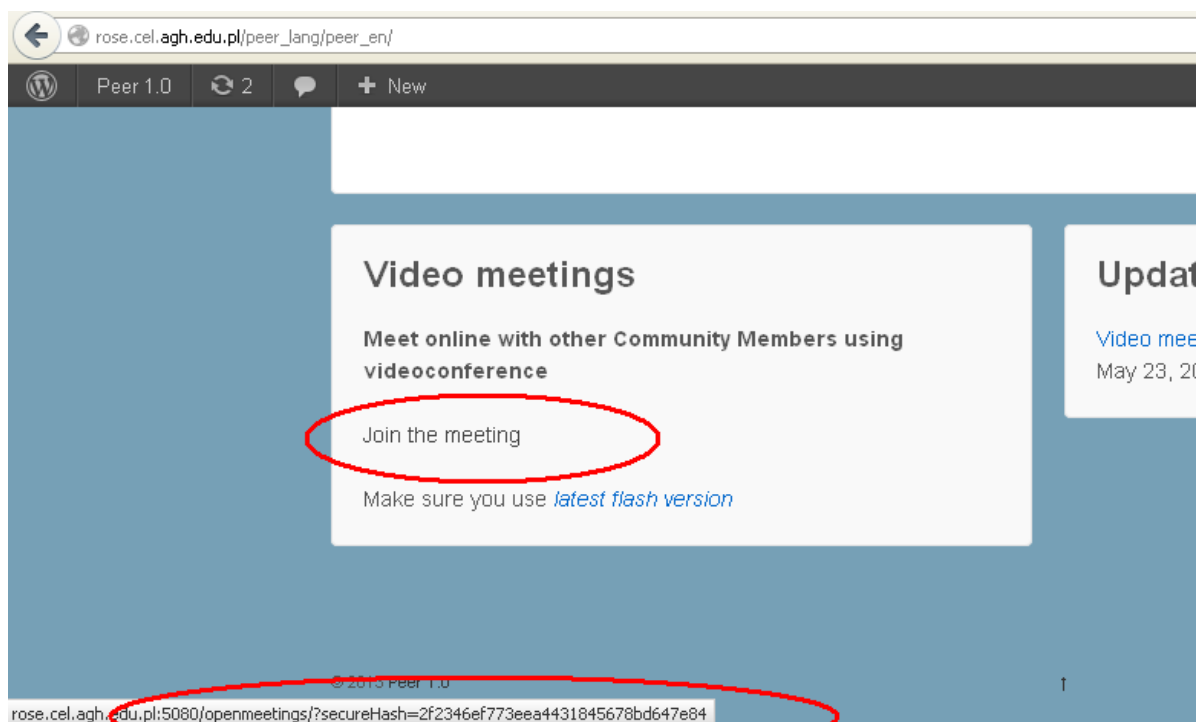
rose.cel.agh.edu.pl/peer_lang/peer_en/

Peer 1.0 2 New

Video meetings

Meet online with other Community Members using videoconference

Join the meeting

Make sure you use latest flash version

Updat

Video mee

May 23, 20

© 2013 Peer 1.0

↑

rose.cel.agh.edu.pl:5080/openmeetings/?secureHash=2f2346ef773eea4431845678bd647e84